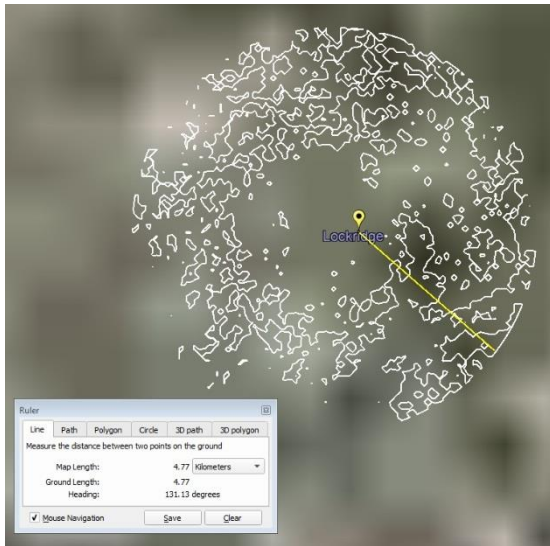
Lockridge

Ruler

Line | Path | Polygon | Circle | 3D path | 3D polygon

Measure the distance between two points on the ground

Map Length: 4.77 Kilometers

Ground Length: 4.77

Heading: 131.13 degrees

✓ Mouse Navigation

Save

Clear